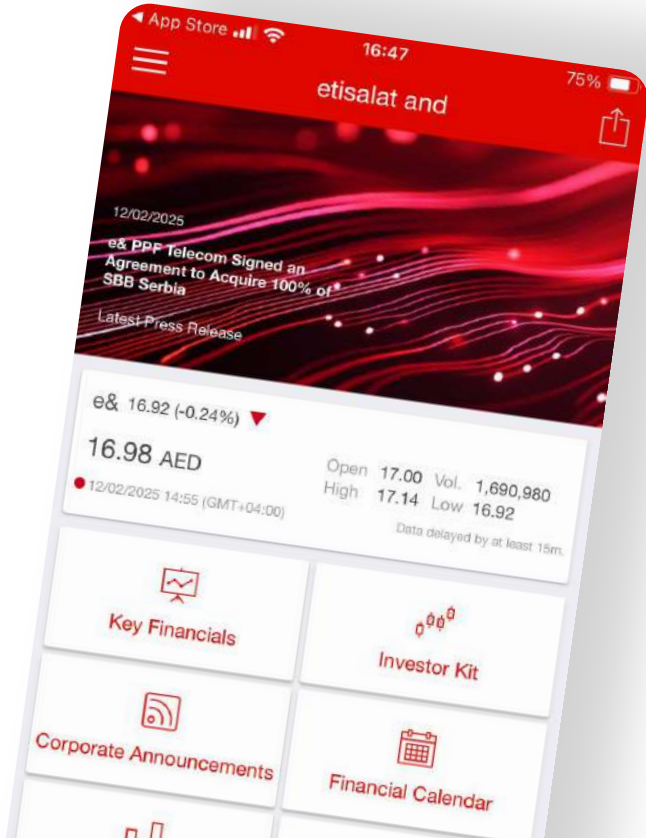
◀ App Store
16:47
75%
etisalat and

12/02/2025
e& PPF Telecom Signed an Agreement to Acquire 100% of SBB Serbia
Latest Press Release

e& 16.92 (-0.24%)
16.98 AED
12/02/2025 14:55 (GMT+04:00)
Open 17.00 Vol. 1,690,980
High 17.14 Low 16.92
Data delayed by at least 15m.

Key Financials
Investor Kit
Corporate Announcements
Financial Calendar